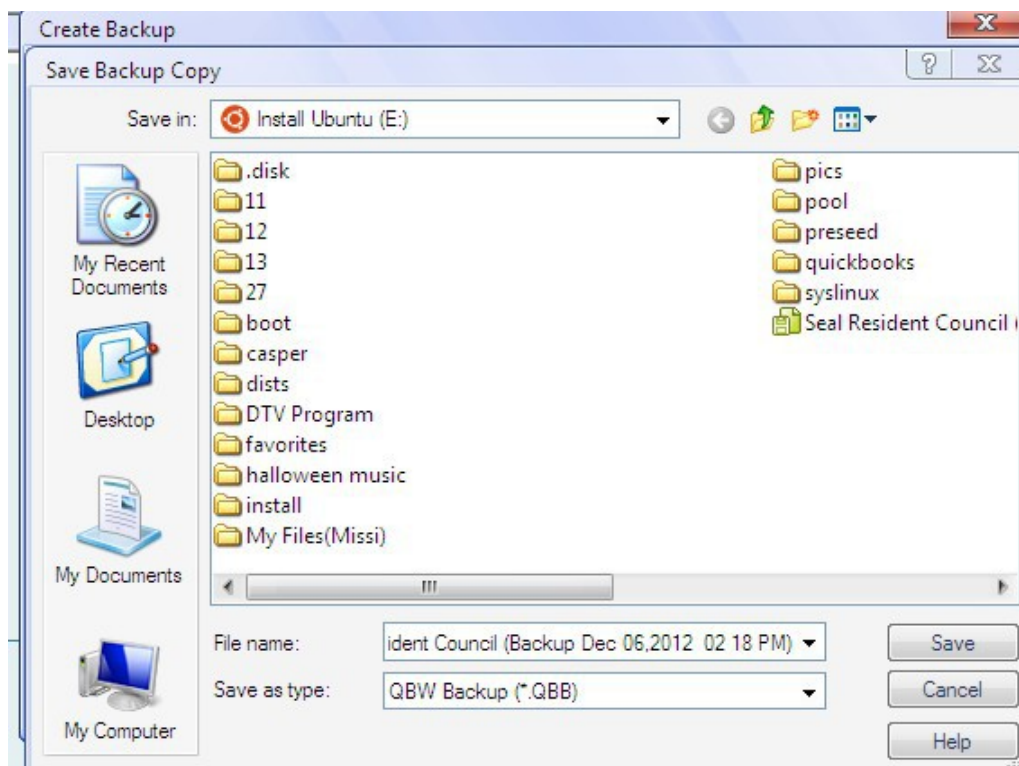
Create Backup

Save Backup Copy

Save in: Install Ubuntu (E:)

My Recent Documents

Desktop

My Documents

My Computer

.disk
11
12
13
27
boot
casper
dists
DTV Program
favorites
halloween music
install
My Files(Missi)

pics
pool
preseed
quickbooks
syslinux
Seal Resident Council (

File name: ident Council (Backup Dec 06,2012 02 18 PM)

Save as type: QBW Backup (*.QBB)

Save

Cancel

Help